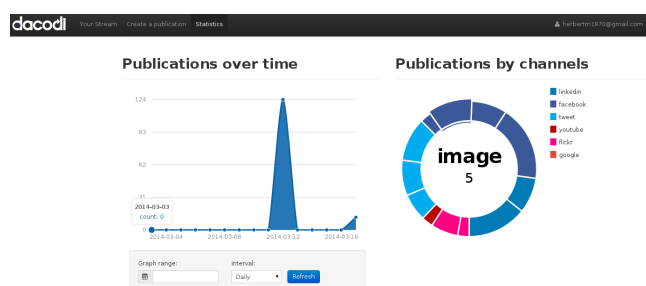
dacodi Your Stream Create a publication Statistics

herbertm1970@gmail.com

Publications over time

124
93
62
31
0

2014-03-03
count: 0

2014-03-04 2014-03-08 2014-03-12 2014-03-16

Graph range:

Interval:
Daily
Refresh

Publications by channels

image
5

linkedin
facebook
tweet
youtube
flickr
google